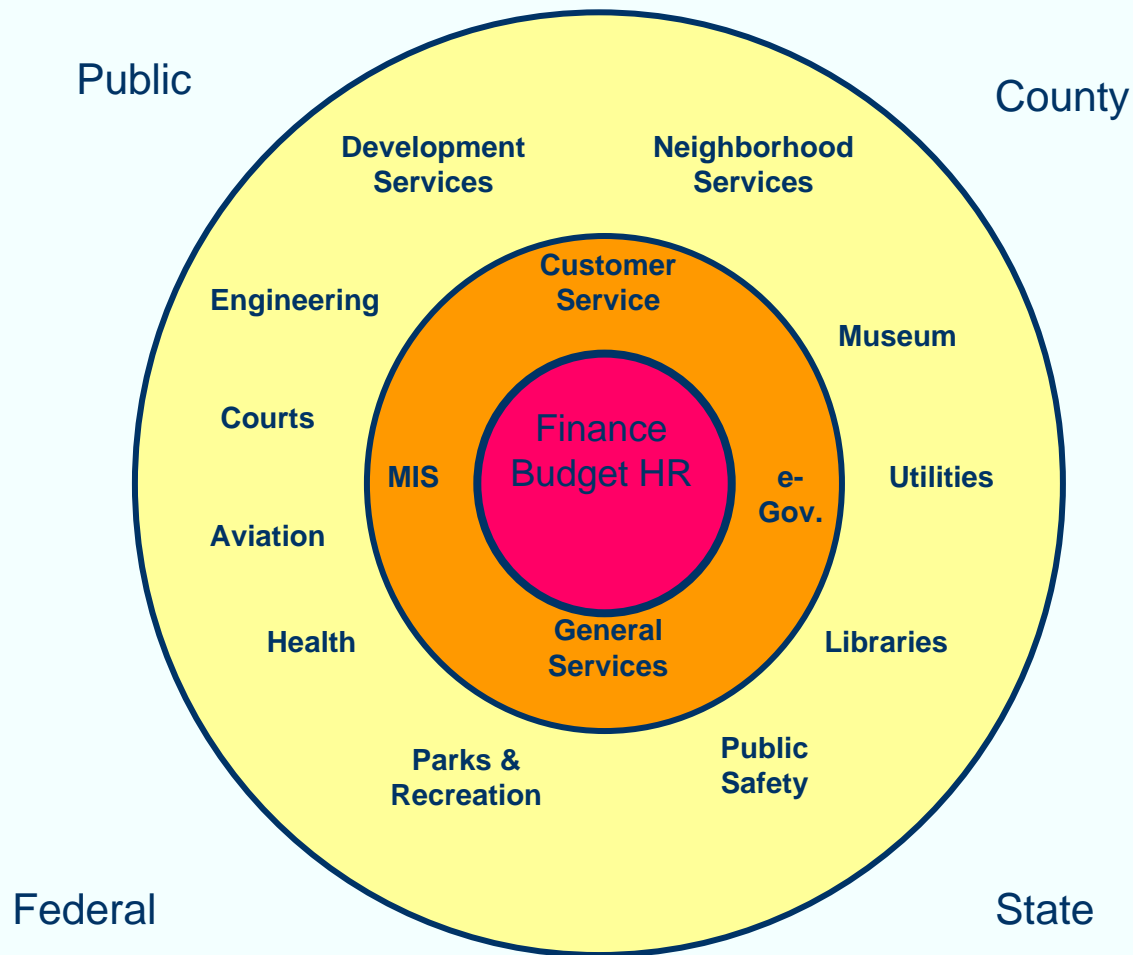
Public

County

Development Services

Neighborhood Services

Customer Service

Engineering

Museum

Courts

Finance Budget HR

MIS

e-Gov.

Utilities

Aviation

Health

General Services

Libraries

Parks & Recreation

Public Safety

Federal

State